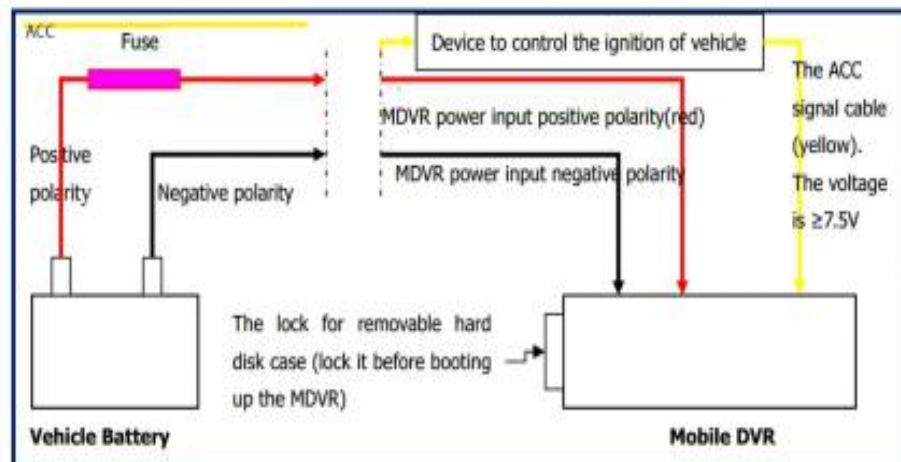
ACC

Fuse

Device to control the ignition of vehicle

The ACC signal cable (yellow). The voltage is ≥7.5V

MDVR power input positive polarity(red)

Positive polarity

Negative polarity

MDVR power input negative polarity

The lock for removable hard disk case (lock it before booting up the MDVR)

Vehicle Battery

Mobile DVR